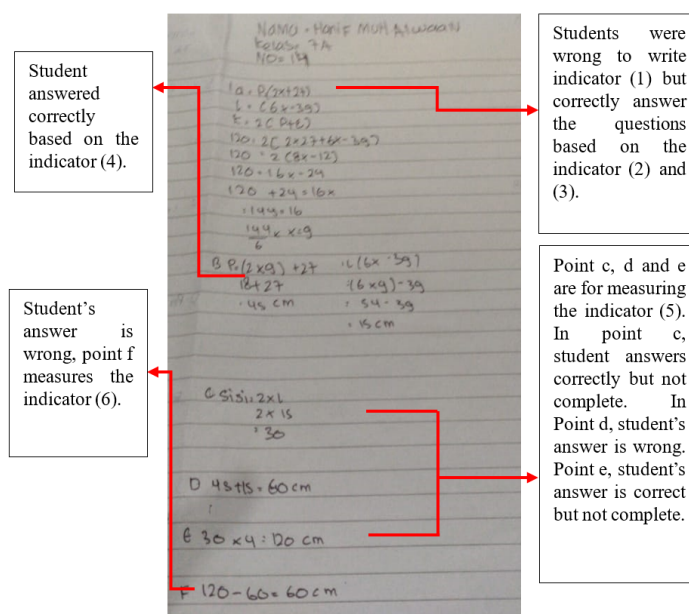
Student answered correctly based on the indicator (4).

Nama : Hanif MUH Alwasan
Kelas : 7A
NO : 14

1a. P (2x+27)
L = (6x-39)
K = 2C P+L)
120 = 2C 2x+27+6x-39)
120 = 2 (8x-12)
120 = 16x - 24
120 + 24 = 16x
= 144 = 16
$\frac{144}{6}$ x = 9

B P (2x9) +27
18+27
= 45 cm

L (6x - 39)
(6x9) - 39
= 54 - 39
= 15 cm

C Sisi = 2xL
2x 15
= 30

D 45+15 = 60 cm

E 30 x4 = 120 cm

F 120 - 60 = 60 cm

Students were wrong to write indicator (1) but correctly answer the questions based on the indicator (2) and (3).

Student's answer is wrong, point f measures the indicator (6).

Point c, d and e are for measuring the indicator (5). In point c, student answers correctly but not complete. In Point d, student's answer is wrong. Point e, student's answer is correct but not complete.